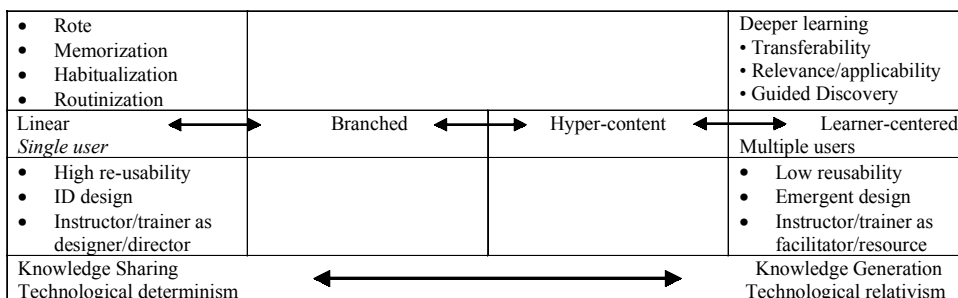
| • Rote<br>• Memorization<br>• Habitualization<br>• Routinization | | | Deeper learning<br>• Transferability<br>• Relevance/applicability<br>• Guided Discovery |
|---|---|---|---|
| Linear<br>*Single user* | Branched | Hyper-content | Learner-centered<br>Multiple users |
| • High re-usability<br>• ID design<br>• Instructor/trainer as designer/director | | | • Low reusability<br>• Emergent design<br>• Instructor/trainer as facilitator/resource |
| Knowledge Sharing<br>Technological determinism | | | Knowledge Generation<br>Technological relativism |